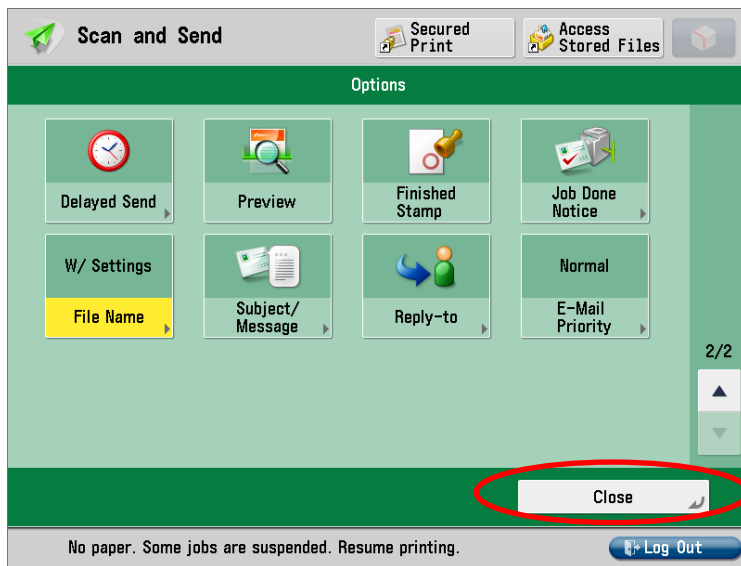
Scan and Send

Secured Print

Access Stored Files

Options

Delayed Send

Preview

Finished Stamp

Job Done Notice

W/ Settings

File Name

Subject/ Message

Reply-to

Normal

E-Mail Priority

2/2

Close

No paper. Some jobs are suspended. Resume printing.

Log Out